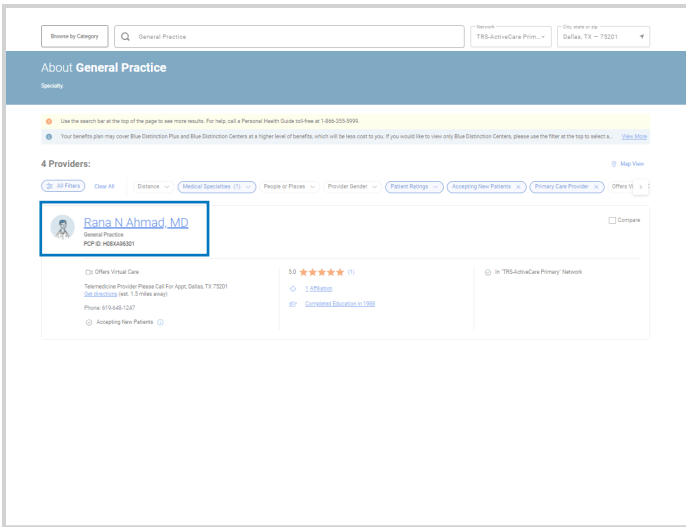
Browse by Category

General Practice

Network
TRS-ActiveCare Prim...

City, state or zip
Dallas, TX — 75201

About **General Practice**

Specialty

Use the search bar at the top of the page to see more results. For help, call a Personal Health Guide toll-free at 1-866-355-5999.

Your benefits plan may cover Blue Distinction Plus and Blue Distinction Centers at a higher level of benefits, which will be less cost to you. If you would like to view only Blue Distinction Centers, please use the filter at the top to select a... View More

4 Providers:

Map View

All Filters | Clear All | Distance | Medical Specialties (1) | People or Places | Provider Gender | Patient Ratings | Accepting New Patients | Primary Care Provider | Offers Vi

Rana N Ahmad, MD

General Practice

PCP ID: H0SXA96301

Compare

Offers Virtual Care

Telemedicine Provider Please Call For Appt, Dallas, TX 75201

Get directions (est. 1.5 miles away)

Phone: 619-648-1287

Accepting New Patients

5.0 ★★★★★ (1)

1 Affiliation

Completed Education in 1988

In "TRS-ActiveCare Primary" Network